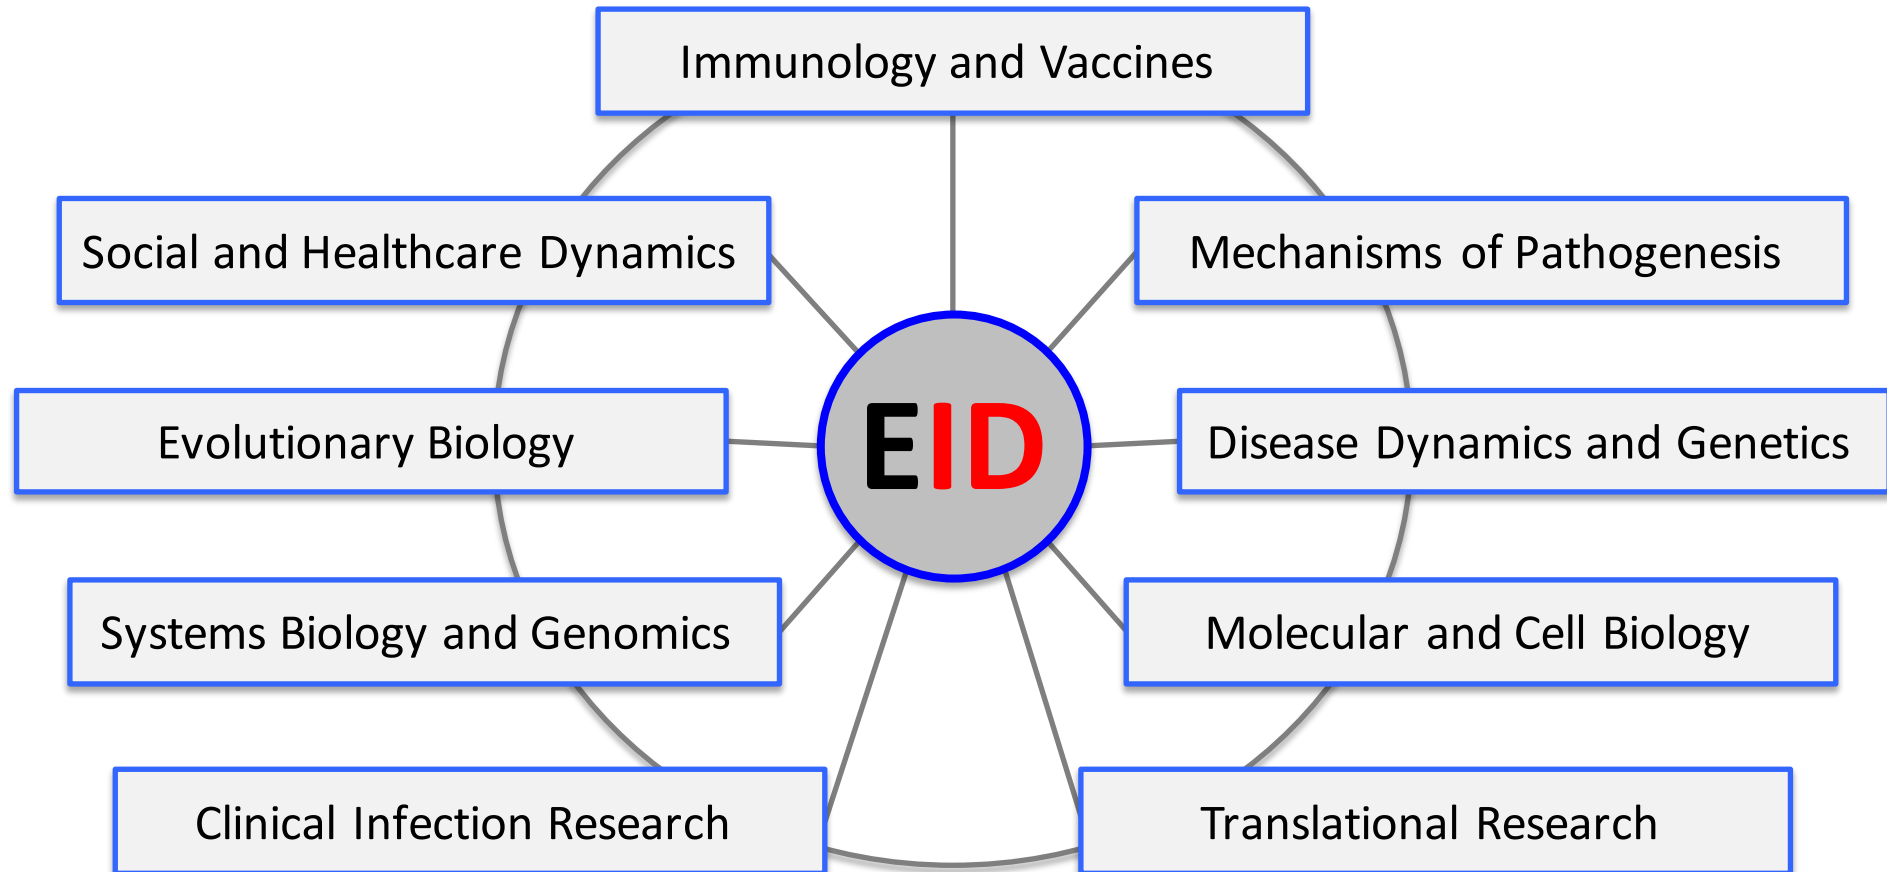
Immunology and Vaccines

Social and Healthcare Dynamics

Mechanisms of Pathogenesis

Evolutionary Biology

EID

Disease Dynamics and Genetics

Systems Biology and Genomics

Molecular and Cell Biology

Clinical Infection Research

Translational Research